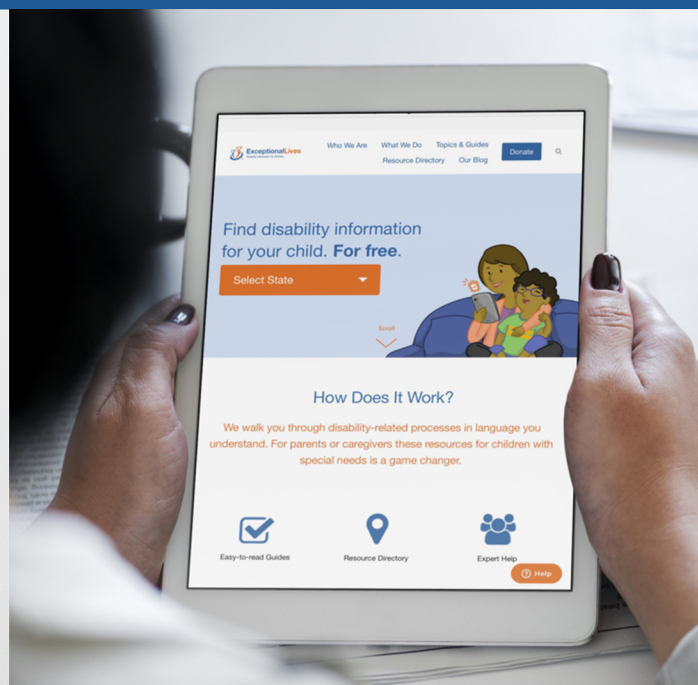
ExceptionalLives
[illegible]

Who We Are What We Do Topics & Guides Resource Directory Our Blog Donate

Find disability information for your child. For free.

Select State

Scroll

How Does It Work?

We walk you through disability-related processes in language you understand. For parents or caregivers these resources for children with special needs is a game changer.

Easy-to-read Guides

Resource Directory

Expert Help

Help